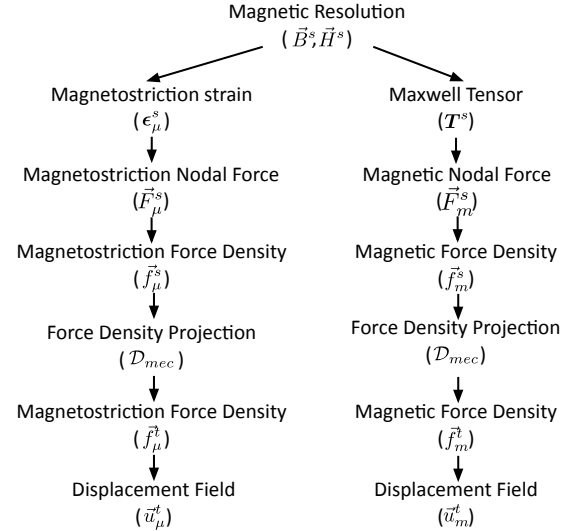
Magnetic Resolution
($\vec{B}^s$,$\vec{H}^s$)

Magnetostriction strain
($\boldsymbol{\epsilon}_{\mu}^{s}$)

Magnetostriction Nodal Force
($\vec{F}_{\mu}^{s}$)

Magnetostriction Force Density
($\vec{f}_{\mu}^{s}$)

Force Density Projection
($\mathcal{D}_{mec}$)

Magnetostriction Force Density
($\vec{f}_{\mu}^{t}$)

Displacement Field
($\vec{u}_{\mu}^{t}$)

Maxwell Tensor
($\boldsymbol{T}^s$)

Magnetic Nodal Force
($\vec{F}_{m}^{s}$)

Magnetic Force Density
($\vec{f}_{m}^{s}$)

Force Density Projection
($\mathcal{D}_{mec}$)

Magnetic Force Density
($\vec{f}_{m}^{t}$)

Displacement Field
($\vec{u}_{m}^{t}$)